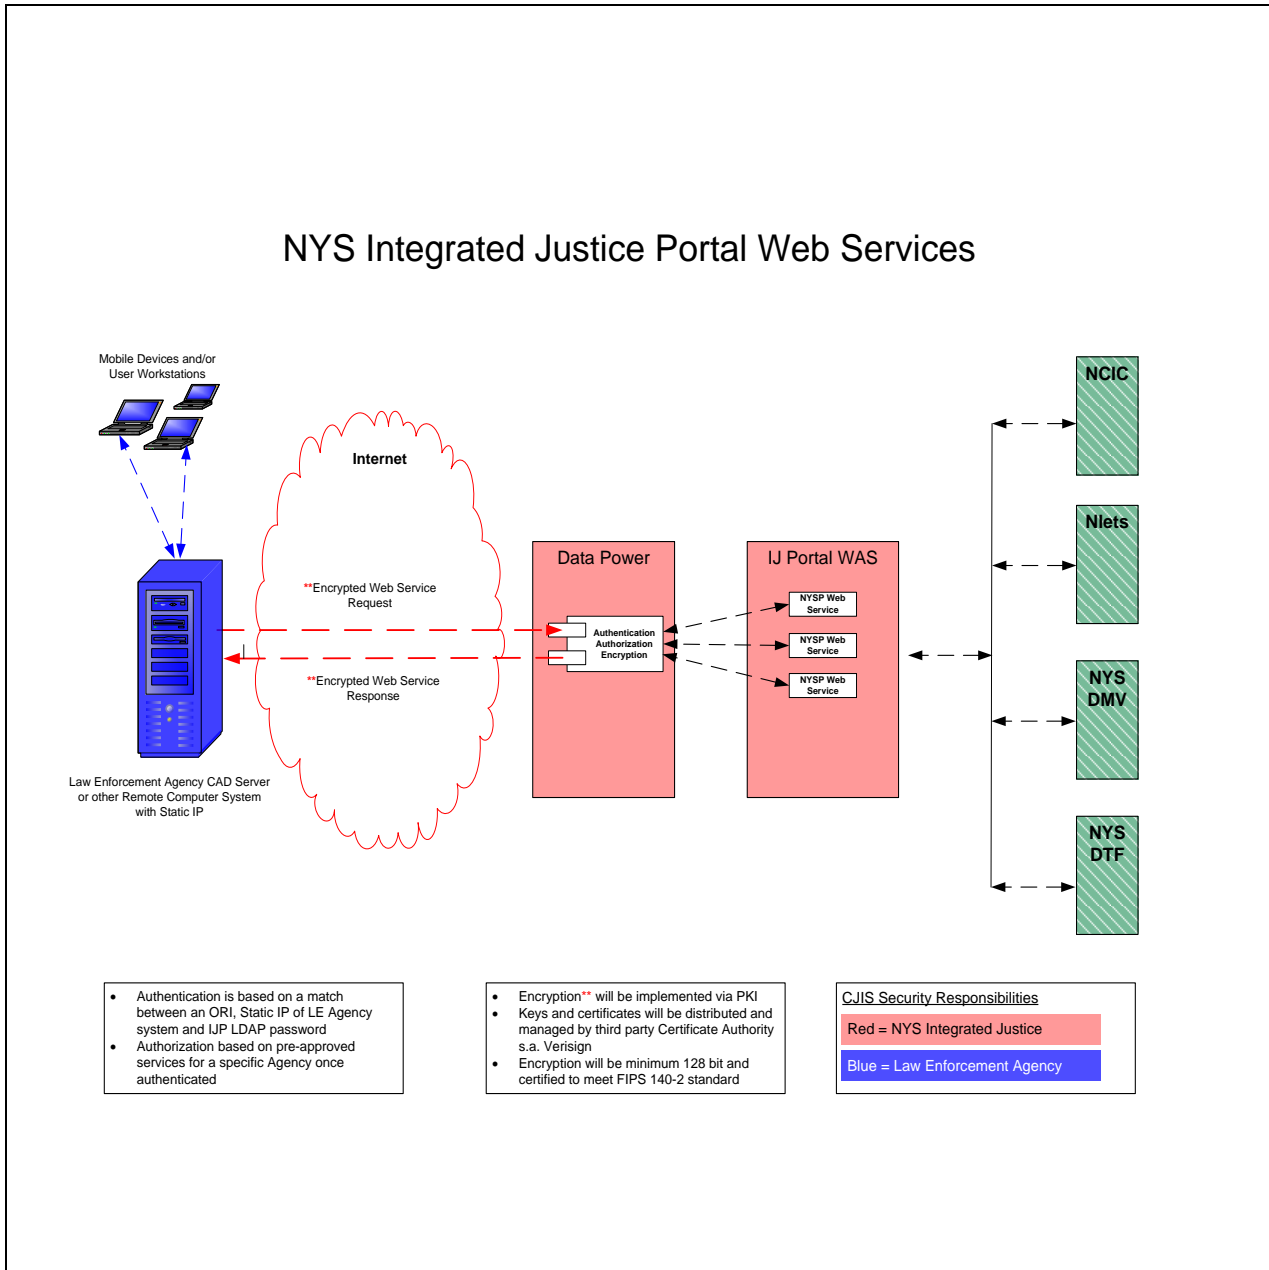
NYS Integrated Justice Portal Web Services

Mobile Devices and/or User Workstations

Internet

**Encrypted Web Service Request

**Encrypted Web Service Response

Law Enforcement Agency CAD Server or other Remote Computer System with Static IP

Data Power

Authentication Authorization Encryption

IJ Portal WAS

NYSP Web Service

NYSP Web Service

NYSP Web Service

NCIC

Nlets

NYS DMV

NYS DTF

- Authentication is based on a match between an ORI, Static IP of LE Agency system and IJP LDAP password
- Authorization based on pre-approved services for a specific Agency once authenticated

- Encryption** will be implemented via PKI
- Keys and certificates will be distributed and managed by third party Certificate Authority s.a. Verisign
- Encryption will be minimum 128 bit and certified to meet FIPS 140-2 standard

CJIS Security Responsibilities

Red = NYS Integrated Justice

Blue = Law Enforcement Agency